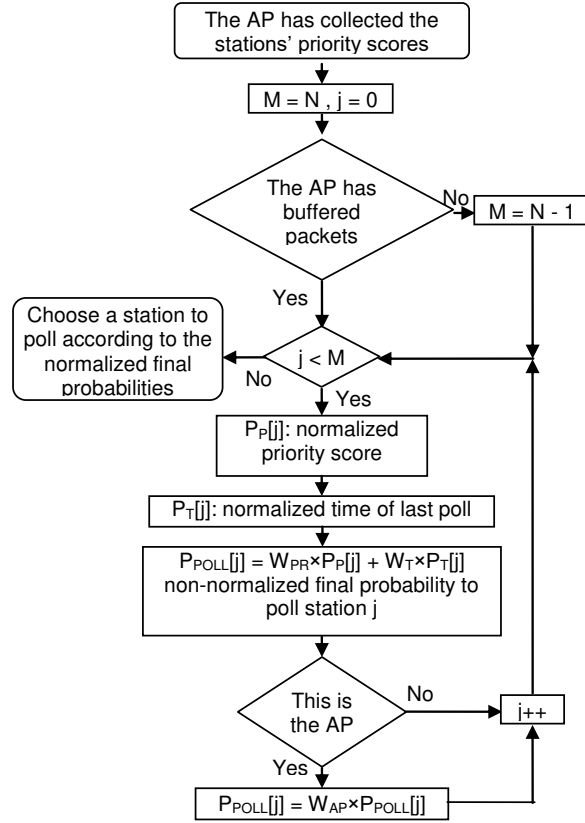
The AP has collected the stations' priority scores

M = N , j = 0

The AP has buffered packets

No

M = N - 1

Yes

Choose a station to poll according to the normalized final probabilities

No

j < M

Yes

$P_P[j]$: normalized priority score

$P_T[j]$: normalized time of last poll

$P_{POLL}[j] = W_{PR} \times P_P[j] + W_T \times P_T[j]$
non-normalized final probability to poll station j

This is the AP

No

j++

Yes

$P_{POLL}[j] = W_{AP} \times P_{POLL}[j]$